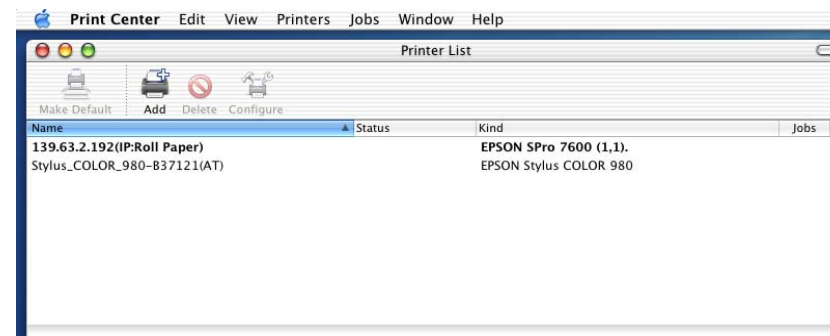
Print Center Edit View Printers Jobs Window Help

Printer List

Make Default Add Delete Configure

| Name | Status | Kind | Jobs |
|---|---|---|---|
| 139.63.2.192(IP:Roll Paper) | | EPSON SPro 7600 (1,1). | |
| Stylus_COLOR_980-B37121(AT) | | EPSON Stylus COLOR 980 | |